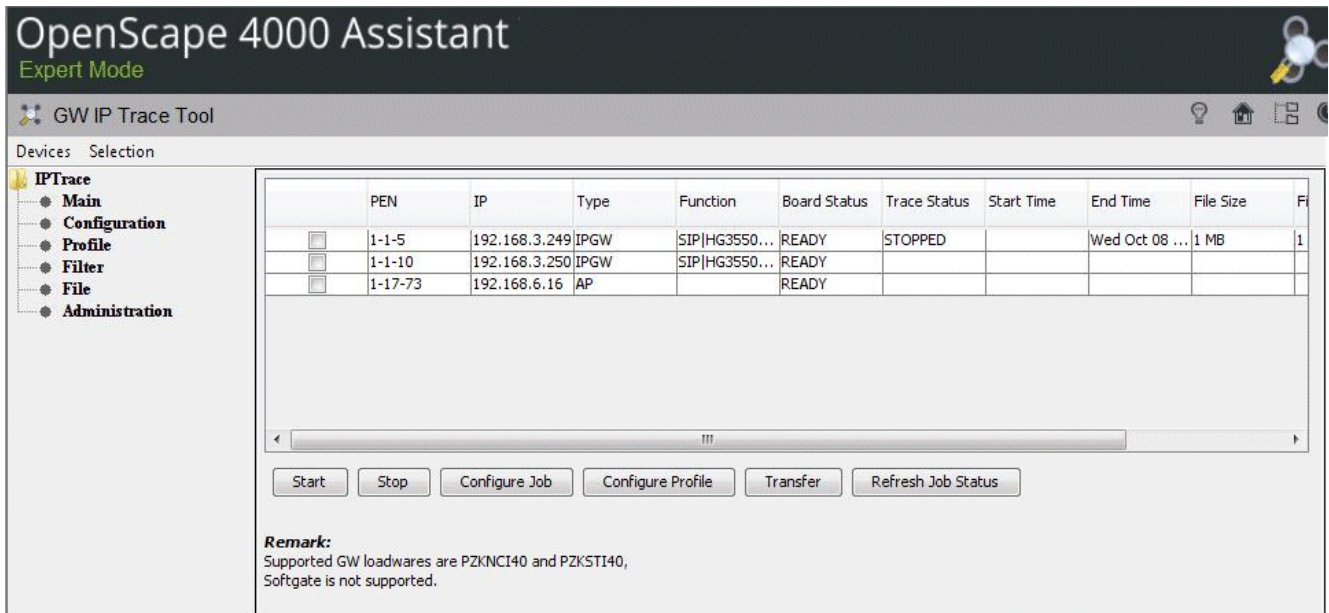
OpenScape 4000 Assistant
Expert Mode

GW IP Trace Tool

Devices Selection

IPTrace
Main
Configuration
Profile
Filter
File
Administration

| | PEN | IP | Type | Function | Board Status | Trace Status | Start Time | End Time | File Size | Fi |
|---|---|---|---|---|---|---|---|---|---|---|
| | 1-1-5 | 192.168.3.249 | IPGW | SIP\|HG3550... | READY | STOPPED | | Wed Oct 08 ... | 1 MB | 1 |
| | 1-1-10 | 192.168.3.250 | IPGW | SIP\|HG3550... | READY | | | | | |
| | 1-17-73 | 192.168.6.16 | AP | | READY | | | | | |

Start Stop Configure Job Configure Profile Transfer Refresh Job Status

Remark:
Supported GW loadwares are PZKNCI40 and PZKSTI40,
Softgate is not supported.